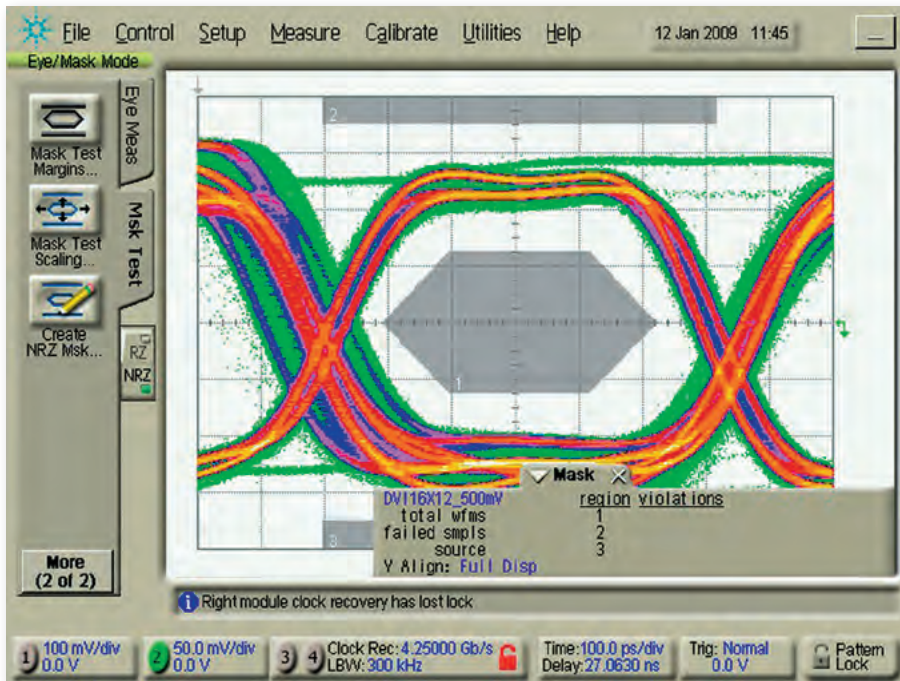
File Control Setup Measure Calibrate Utilities Help 12 Jan 2009 11:45

Eye/Mask Mode

Mask Test Margins...

Mask Test Scaling...

Create NRZ Msk...

Eye Meas

Msk Test

RZ

NRZ

More (2 of 2)

2

1

3

Mask

DVI16X12_500mV
total wfms
failed smpls
source
Y Align: Full Disp

| region | violations |
|---|---|
| 1 | |
| 2 | |
| 3 | |

Right module clock recovery has lost lock

1) 100 mV/div 0.0 V

2) 50.0 mV/div 0.0 V

3) 4) Clock Rec: 4.25000 Gb/s LBW: 300 kHz

Time: 100.0 ps/div Delay: 27.0630 ns

Trig: Normal 0.0 V

Pattern Lock